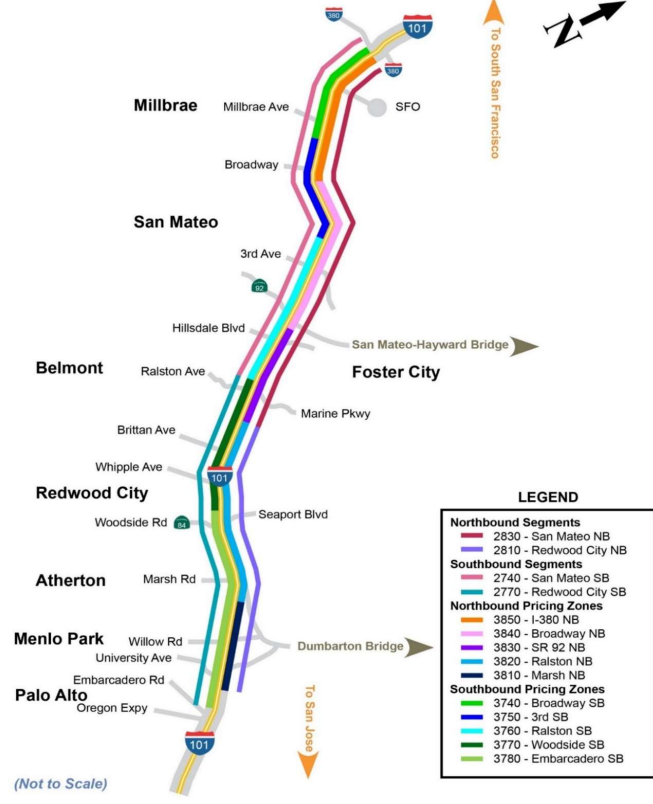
380
101
To South San Francisco
N
380
Millbrae
Millbrae Ave
SFO
Broadway
San Mateo
3rd Ave
92
Hillsdale Blvd
San Mateo-Hayward Bridge
Belmont
Ralston Ave
Foster City
Marine Pkwy
Brittan Ave
Whipple Ave
101
Redwood City
Woodside Rd
84
Seaport Blvd
Atherton
Marsh Rd
Menlo Park
Willow Rd
University Ave
Dumbarton Bridge
Embarcadero Rd
Palo Alto
Oregon Expy
101
To San Jose
(Not to Scale)

LEGEND
Northbound Segments
2830 - San Mateo NB
2810 - Redwood City NB
Southbound Segments
2740 - San Mateo SB
2770 - Redwood City SB
Northbound Pricing Zones
3850 - I-380 NB
3840 - Broadway NB
3830 - SR 92 NB
3820 - Ralston NB
3810 - Marsh NB
Southbound Pricing Zones
3740 - Broadway SB
3750 - 3rd SB
3760 - Ralston SB
3770 - Woodside SB
3780 - Embarcadero SB